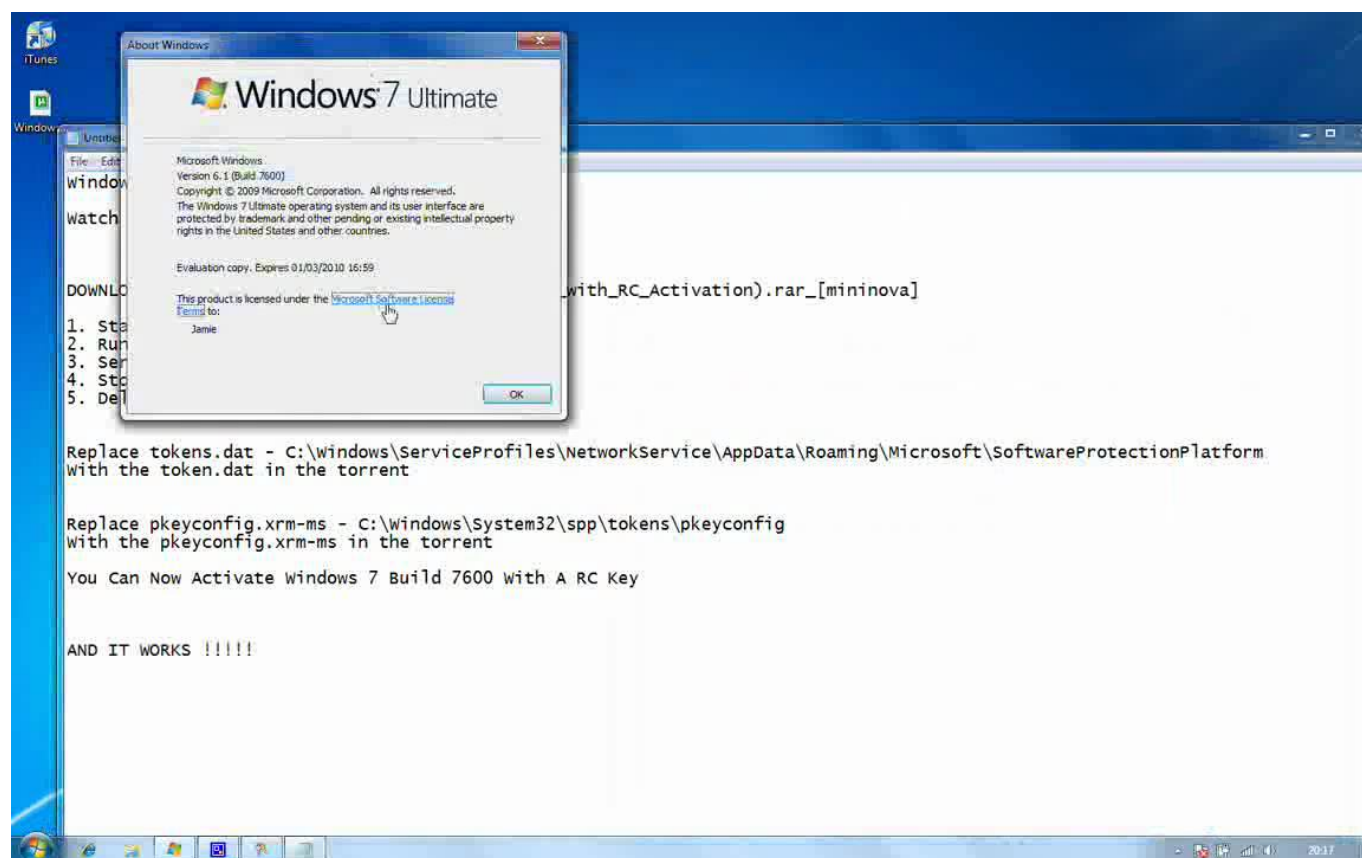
iTunes

Windows

About Windows

Windows 7 Ultimate

Microsoft Windows
Version 6.1 (Build 7600)
Copyright © 2009 Microsoft Corporation. All rights reserved.
The Windows 7 Ultimate operating system and its user interface are protected by trademark and other pending or existing intellectual property rights in the United States and other countries.

Evaluation copy. Expires 01/03/2010 16:59

This product is licensed under the Microsoft Software License Terms to:
Jamie

OK

Untitle

File Edi

Windo

Watch

DOWNLO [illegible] _with_RC_Activation).rar_[mininova]

1. Sta
2. Ru
3. Se
4. St
5. De

Replace tokens.dat - C:\Windows\ServiceProfiles\NetworkService\AppData\Roaming\Microsoft\SoftwareProtectionPlatform
With the token.dat in the torrent

Replace pkeyconfig.xrm-ms - C:\Windows\System32\spp\tokens\pkeyconfig
With the pkeyconfig.xrm-ms in the torrent

You Can Now Activate Windows 7 Build 7600 With A RC Key

AND IT WORKS !!!!!

20:17